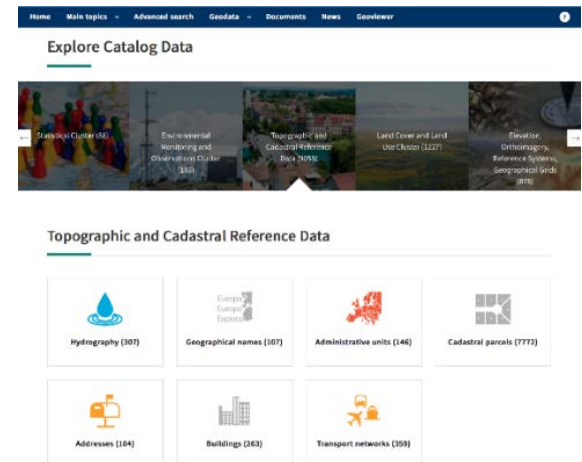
Home Main topics Advanced search Geodata Documents News Geoviewer

Explore Catalog Data

Statistical Cluster (88)

Environmental Monitoring and Observations Cluster (193)

Topographic and Cadastral Reference Data (1058)

Land Cover and Land Use Cluster (1227)

Elevation, Orthoimagery, Reference Systems, Geographical Grids (878)

Topographic and Cadastral Reference Data

Hydrography (307)

Europa Europe Europe

Geographical names (107)

Administrative units (146)

Cadastral parcels (7773)

Addresses (104)

Buildings (263)

Transport networks (359)